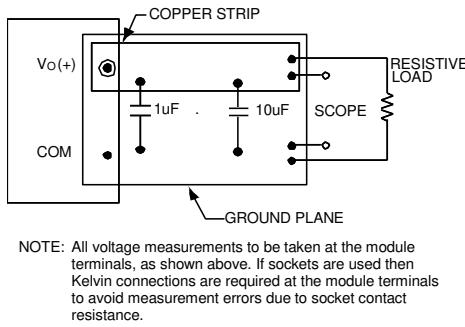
COPPER STRIP

Vo(+)

1uF

10uF

RESISTIVE LOAD

SCOPE

COM

GROUND PLANE

NOTE: All voltage measurements to be taken at the module terminals, as shown above. If sockets are used then Kelvin connections are required at the module terminals to avoid measurement errors due to socket contact resistance.